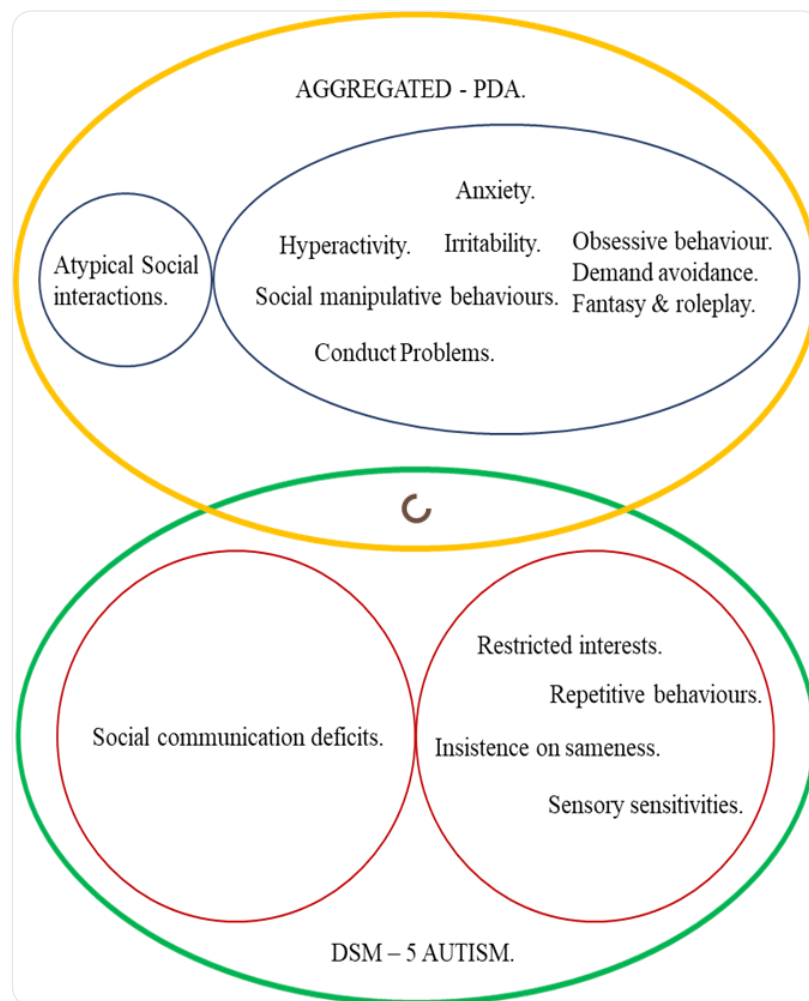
AGGREGATED - PDA.

Atypical Social interactions.

Anxiety.

Hyperactivity. Irritability.

Social manipulative behaviours.

Conduct Problems.

Obsessive behaviour.
Demand avoidance.
Fantasy & roleplay.

Social communication deficits.

Restricted interests.

Repetitive behaviours.

Insistence on sameness.

Sensory sensitivities.

DSM – 5 AUTISM.